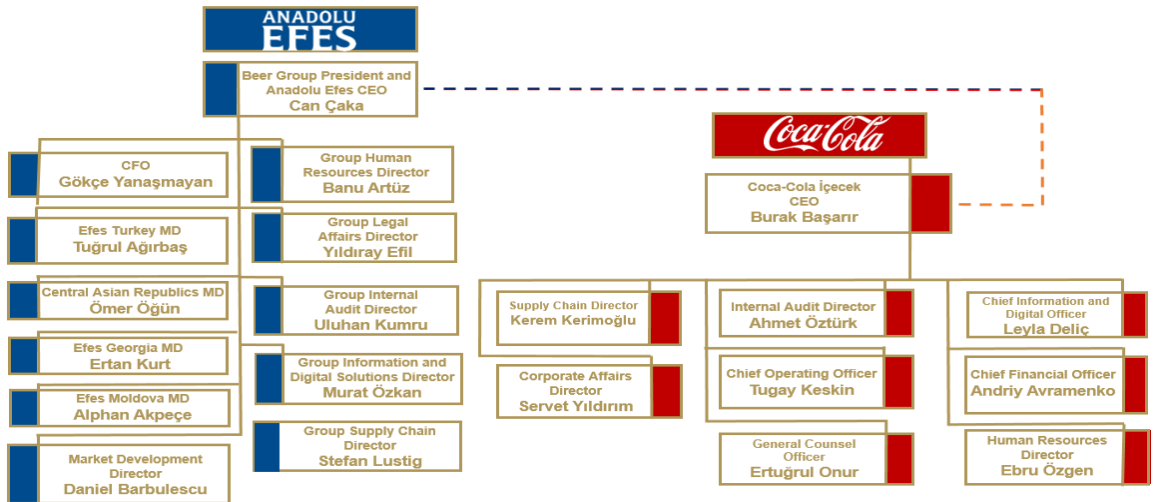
ANADOLU EFES

Beer Group President and Anadolu Efes CEO
Can Çaka

CFO
Gökçe Yanaşmayan

Efes Turkey MD
Tuğrul Ağırbaş

Central Asian Republics MD
Ömer Öğün

Efes Georgia MD
Ertan Kurt

Efes Moldova MD
Alphan Akpeçe

Market Development Director
Daniel Barbulescu

Group Human Resources Director
Banu Artüz

Group Legal Affairs Director
Yıldıray Efil

Group Internal Audit Director
Uluhan Kumru

Group Information and Digital Solutions Director
Murat Özkan

Group Supply Chain Director
Stefan Lustig

Coca-Cola

Coca-Cola İçecek CEO
Burak Başarır

Supply Chain Director
Kerem Kerimoğlu

Corporate Affairs Director
Servet Yıldırım

Internal Audit Director
Ahmet Öztürk

Chief Operating Officer
Tugay Keskin

General Counsel Officer
Ertuğrul Onur

Chief Information and Digital Officer
Leyla Deliç

Chief Financial Officer
Andriy Avramenko

Human Resources Director
Ebru Özgen